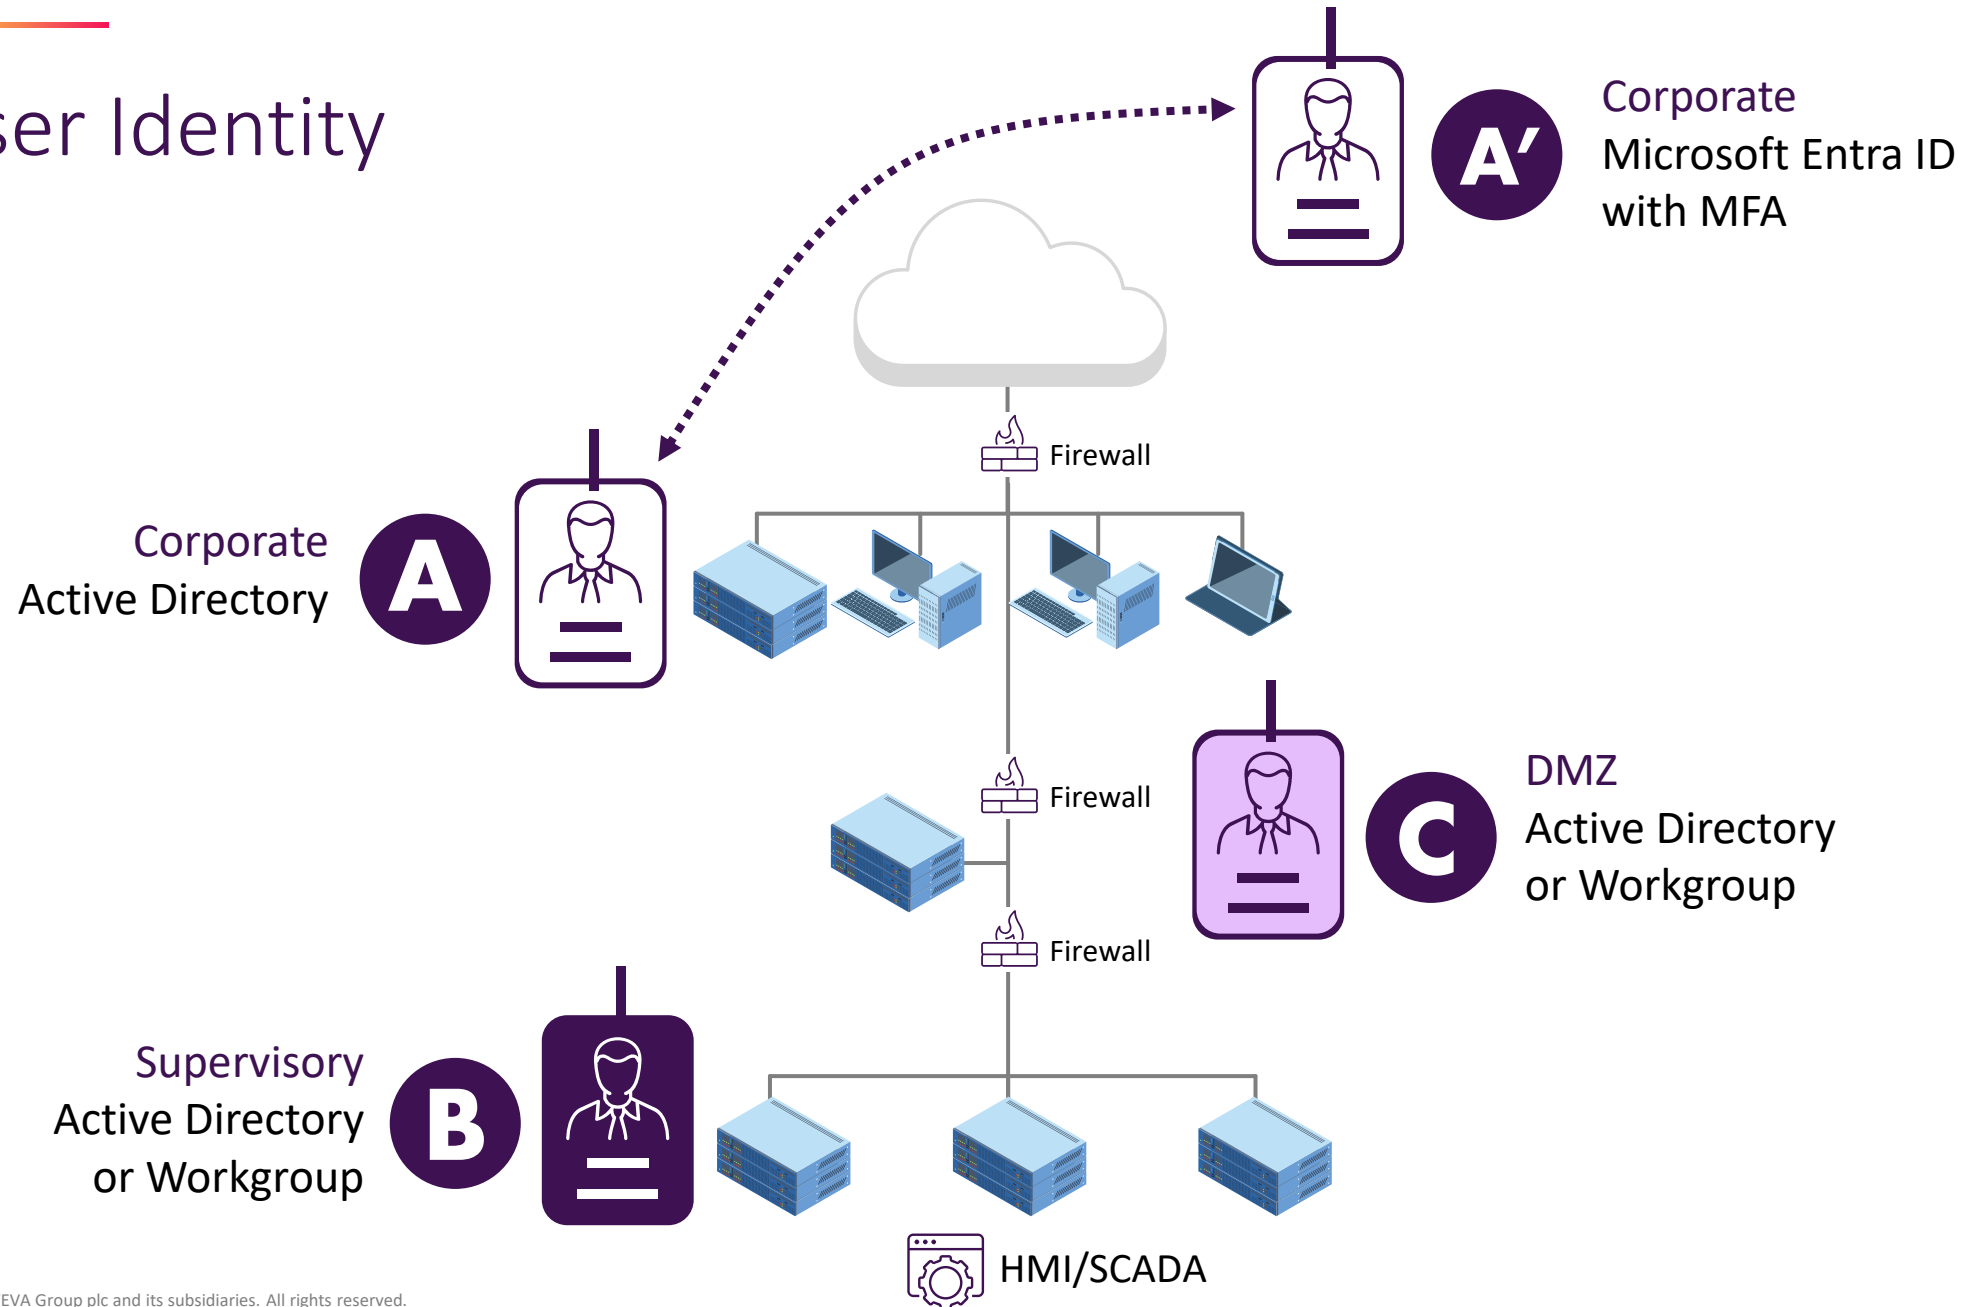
ser Identity

Corporate
Microsoft Entra ID
with MFA

A′

Firewall

Corporate
Active Directory

A

Firewall

DMZ
Active Directory
or Workgroup

C

Firewall

Supervisory
Active Directory
or Workgroup

B

HMI/SCADA

EVA Group plc and its subsidiaries. All rights reserved.